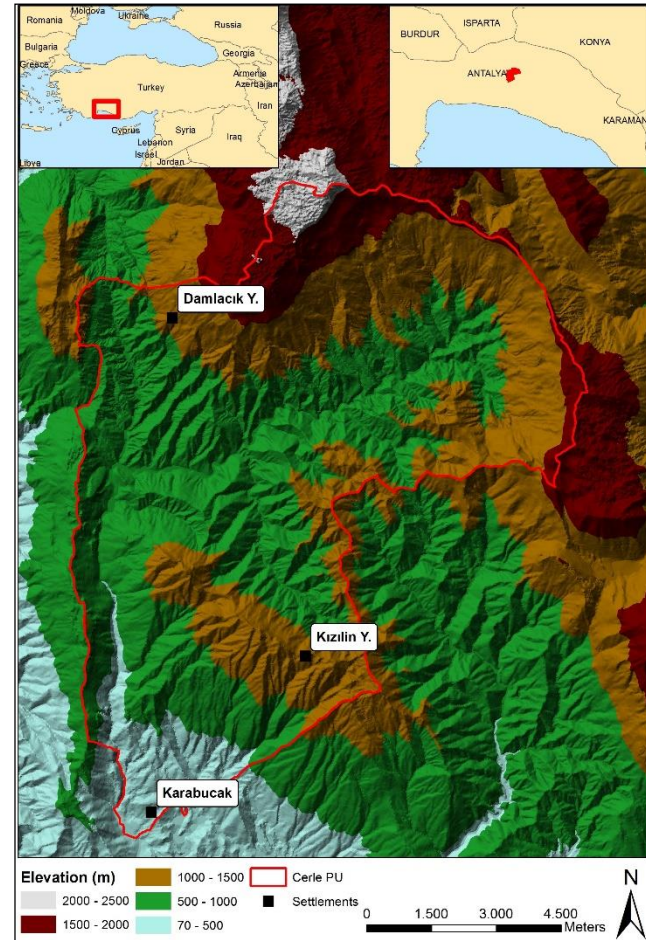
Romania
Moldova
Ukraine
Russia
Bulgaria
Georgia
Greece
Turkey
Armenia
Azerbaijan
Iran
Cyprus
Syria
Lebanon
Iraq
Israel
Jordan
Libya

BURDUR
ISPARTA
KONYA
ANTALYA
KARAMAN

Damlacık Y.
Kızılin Y.
Karabucak

Elevation (m)
2000 - 2500
1500 - 2000
1000 - 1500
500 - 1000
70 - 500
Cerle PU
Settlements
0
1.500
3.000
4.500
Meters
N